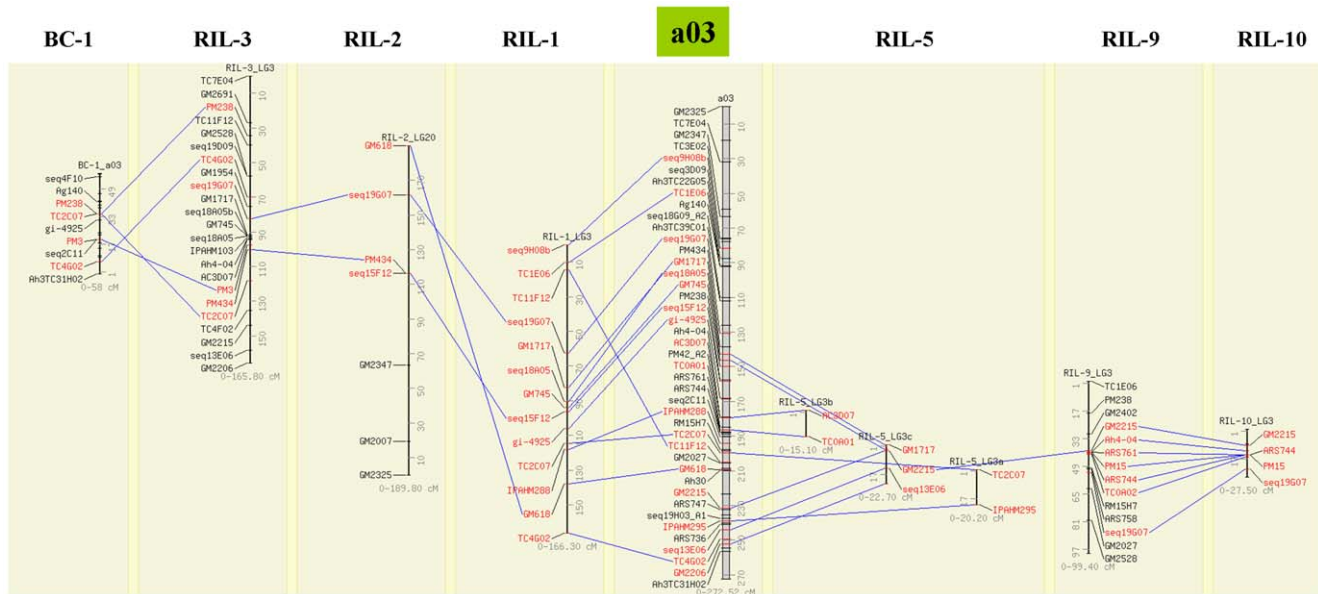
BC-1 RIL-3 RIL-2 RIL-1 a03 RIL-5 RIL-9 RIL-10

BC-1_a03
seq4F10
Ag140
PM238
TC2C07
gi-4925
PM3
seq2C11
TC4G02
Ah3TC31H02
0-58 cM

RIL-3_LG3
TC7E04
GM2691
PM238
TC11F12
GM2528
seq19D09
TC4G02
GM1954
seq19G07
GM1717
seq18A05b
GM745
seq18A05
IPAHM103
Ah4-04
AC3D07
PM3
PM434
TC2C07
TC4F02
GM2215
seq13E06
GM2206
0-165.80 cM

RIL-2_LG20
GM618
seq19G07
PM434
seq15F12
GM2347
GM2007
GM2325
0-189.80 cM

RIL-1_LG3
seq9H08b
TC1E06
TC11F12
seq19G07
GM1717
seq18A05
GM745
seq15F12
gi-4925
TC2C07
IPAHM288
GM618
TC4G02
0-166.30 cM

a03
GM2325
TC7E04
GM2347
TC3E02
seq9H08b
seq3D09
Ah3TC22G05
TC1E06
Ag140
seq18G09_A2
Ah3TC39C01
seq19G07
PM434
GM1717
seq18A05
GM745
PM238
seq15F12
gi-4925
Ah4-04
AC3D07
PM42_A2
TC0A01
ARS761
ARS744
seq2C11
IPAHM288
RM15H7
TC2C07
TC11F12
GM2027
GM618
Ah30
GM2215
ARS747
seq19H03_A1
IPAHM295
ARS736
seq13E06
TC4G02
GM2206
Ah3TC31H02
0-272.52 cM

RIL-5_LG3b
AC3D07
TC0A01
0-15.10 cM

RIL-5_LG3c
GM1717
GM2215
seq13E06
0-22.70 cM

RIL-5_LG3a
TC2C07
IPAHM295
0-20.20 cM

RIL-9_LG3
TC1E06
PM238
GM2402
GM2215
Ah4-04
ARS761
PM15
ARS744
TC0A02
RM15H7
ARS758
seq19G07
GM2027
GM2528
0-99.40 cM

RIL-10_LG3
GM2215
ARS744
PM15
seq19G07
0-27.50 cM